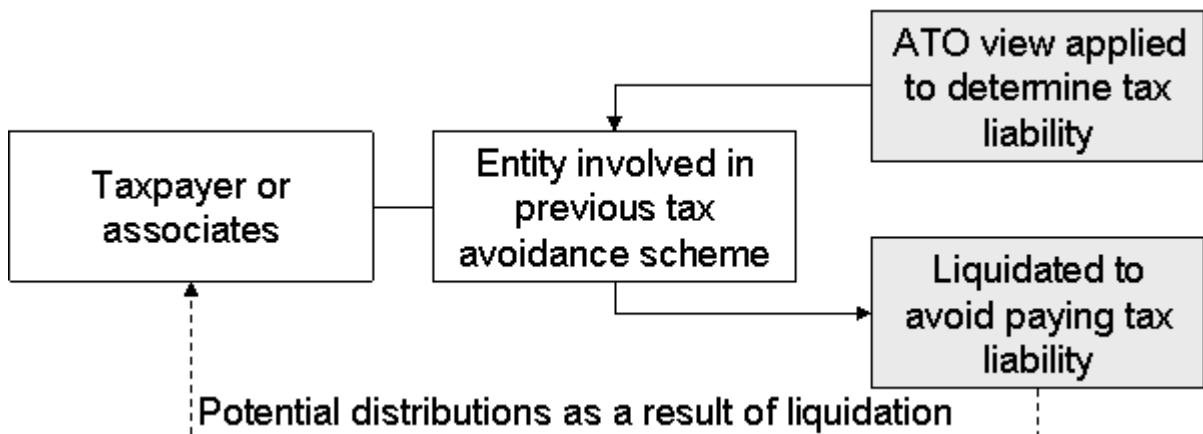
ATO view applied to determine tax liability

Taxpayer or associates

Entity involved in previous tax avoidance scheme

Liquidated to avoid paying tax liability

Potential distributions as a result of liquidation